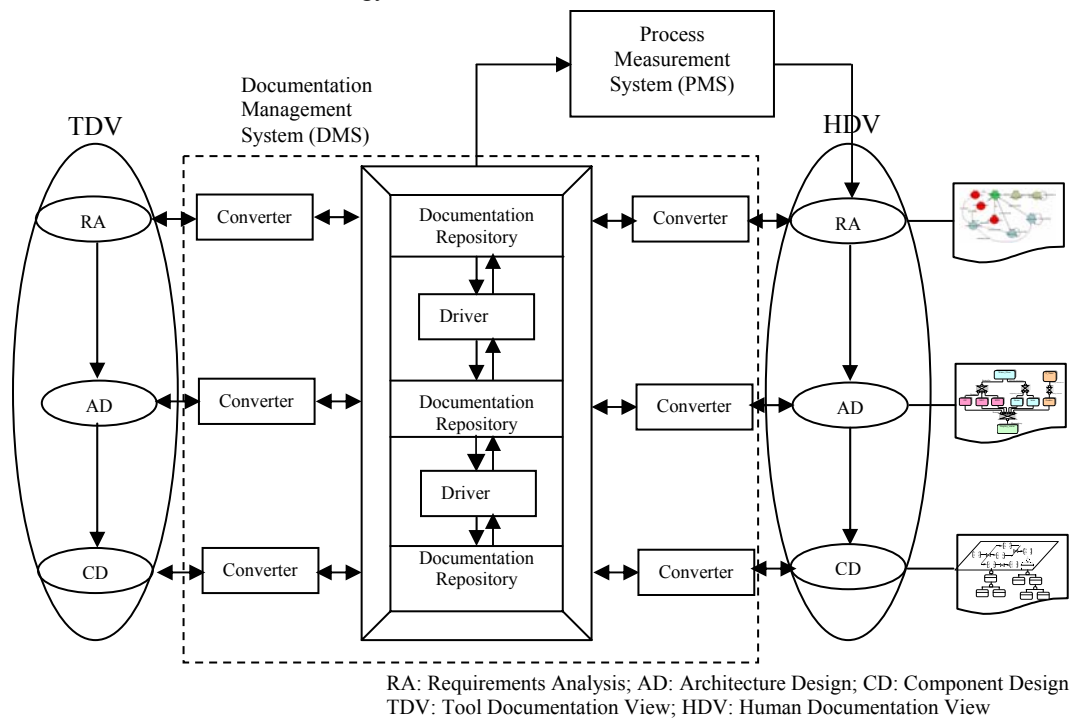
Process Measurement System (PMS)

Documentation Management System (DMS)

TDV

HDV

RA

Converter

Documentation Repository

Converter

RA

Driver

AD

Converter

Documentation Repository

Converter

AD

Driver

CD

Converter

Documentation Repository

Converter

CD

RA: Requirements Analysis; AD: Architecture Design; CD: Component Design
TDV: Tool Documentation View; HDV: Human Documentation View